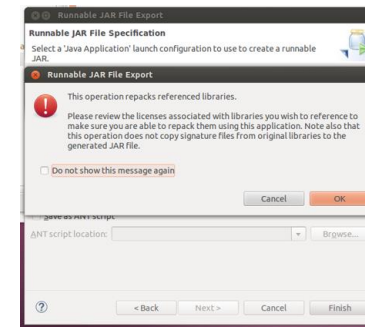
Runnable JAR File Export

Runnable JAR File Specification

Select a 'Java Application' launch configuration to use to create a runnable JAR.

Runnable JAR File Export

This operation repacks referenced libraries.

Please review the licenses associated with libraries you wish to reference to make sure you are able to repack them using this application. Note also that this operation does not copy signature files from original libraries to the generated JAR file.

Do not show this message again

Cancel OK

Save as ANT script

ANT script location:

Browse...

?

< Back Next > Cancel Finish